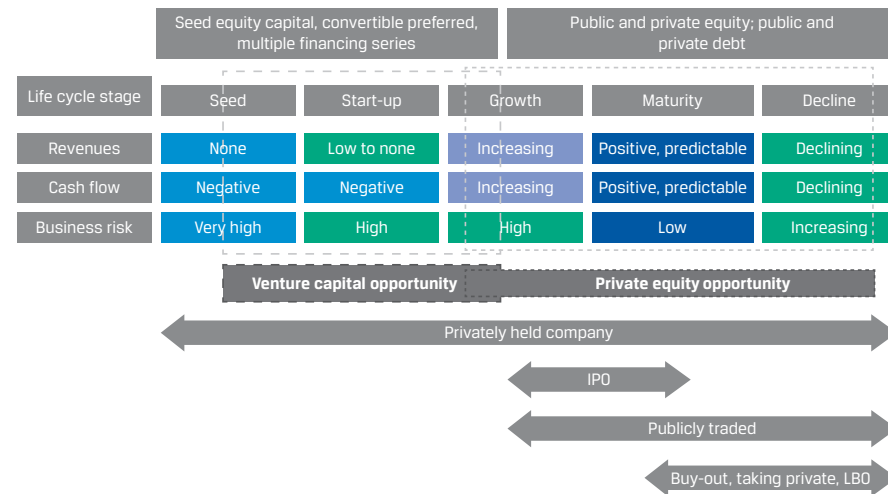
Seed equity capital, convertible preferred, multiple financing series

Public and private equity; public and private debt

| Life cycle stage | Seed | Start-up | Growth | Maturity | Decline |
|---|---|---|---|---|---|
| Revenues | None | Low to none | Increasing | Positive, predictable | Declining |
| Cash flow | Negative | Negative | Increasing | Positive, predictable | Declining |
| Business risk | Very high | High | High | Low | Increasing |

Venture capital opportunity

Private equity opportunity

Privately held company

IPO

Publicly traded

Buy-out, taking private, LBO